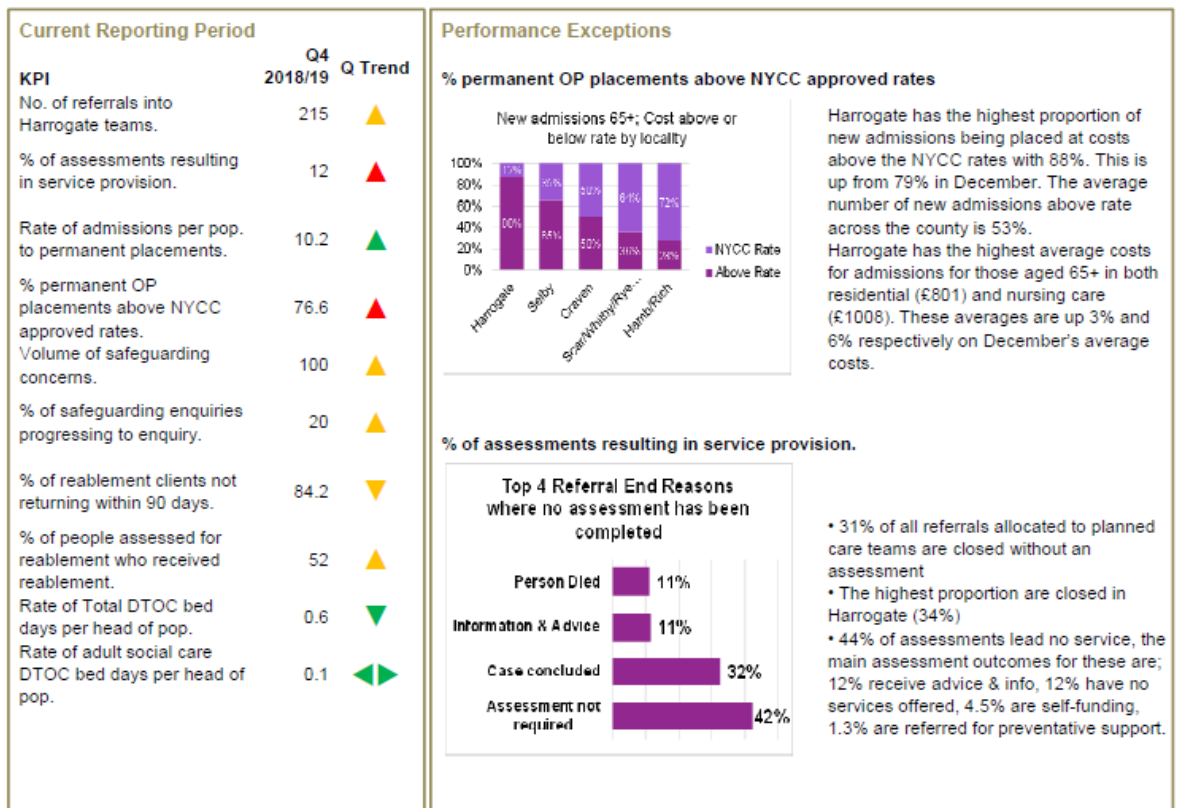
Current Reporting Period

| KPI | Q4 2018/19 | Q Trend |
|---|---|---|
| No. of referrals into Harrogate teams. | 215 | |
| % of assessments resulting in service provision. | 12 | |
| Rate of admissions per pop. to permanent placements. | 10.2 | |
| % permanent OP placements above NYCC approved rates. | 76.6 | |
| Volume of safeguarding concerns. | 100 | |
| % of safeguarding enquiries progressing to enquiry. | 20 | |
| % of reablement clients not returning within 90 days. | 84.2 | |
| % of people assessed for reablement who received reablement. | 52 | |
| Rate of Total DTOC bed days per head of pop. | 0.6 | |
| Rate of adult social care DTOC bed days per head of pop. | 0.1 | |

Performance Exceptions

% permanent OP placements above NYCC approved rates

New admissions 65+; Cost above or below rate by locality

100%
80%
60%
40%
20%
0%

12%
88%
35%
65%
50%
50%
64%
36%
72%
28%

Harrogate
Selby
Craven
Scar/Whitby/Rye...
Hambs/Rich

NYCC Rate
Above Rate

Harrogate has the highest proportion of new admissions being placed at costs above the NYCC rates with 88%. This is up from 79% in December. The average number of new admissions above rate across the county is 53%.
Harrogate has the highest average costs for admissions for those aged 65+ in both residential (£801) and nursing care (£1008). These averages are up 3% and 6% respectively on December's average costs.

% of assessments resulting in service provision.

Top 4 Referral End Reasons where no assessment has been completed

Person Died 11%
Information & Advice 11%
Case concluded 32%
Assessment not required 42%

• 31% of all referrals allocated to planned care teams are closed without an assessment
• The highest proportion are closed in Harrogate (34%)
• 44% of assessments lead no service, the main assessment outcomes for these are; 12% receive advice & info, 12% have no services offered, 4.5% are self-funding, 1.3% are referred for preventative support.